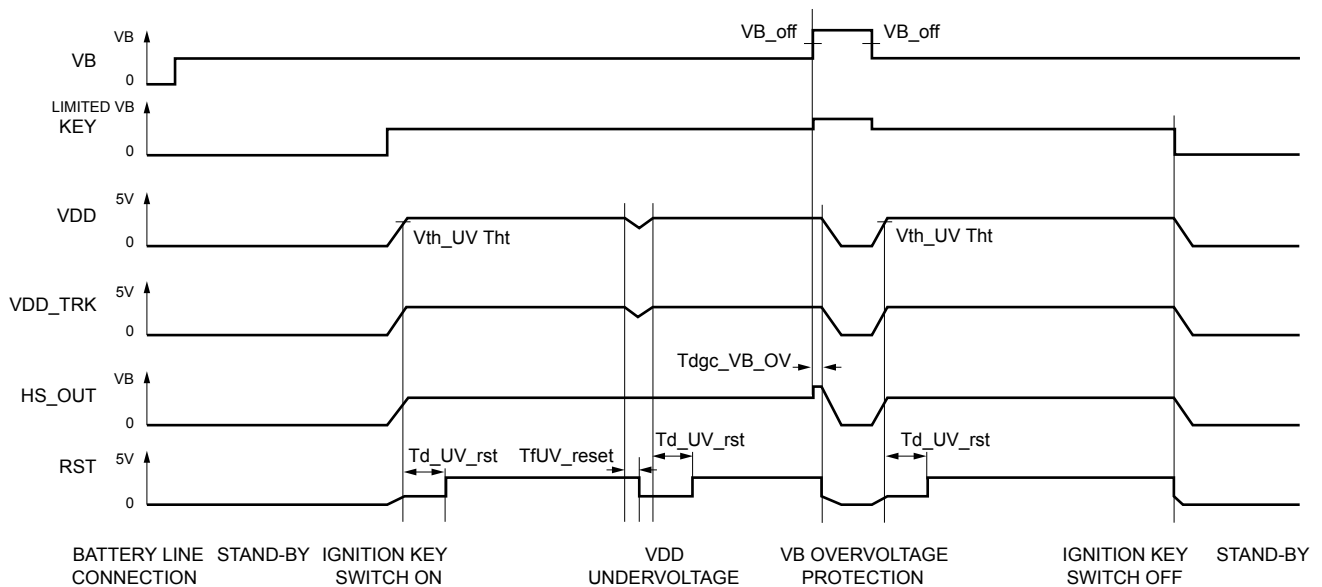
VB
VB
0
VB_off
VB_off

KEY
LIMITED VB
0

VDD
5V
0
Vth_UV Tht
Vth_UV Tht

VDD_TRK
5V
0

HS_OUT
VB
0
Tdgc_VB_OV

RST
5V
0
Td_UV_rst
TfUV_reset
Td_UV_rst
Td_UV_rst

BATTERY LINE CONNECTION
STAND-BY
IGNITION KEY SWITCH ON
VDD UNDERVOLTAGE
VB OVERVOLTAGE PROTECTION
IGNITION KEY SWITCH OFF
STAND-BY